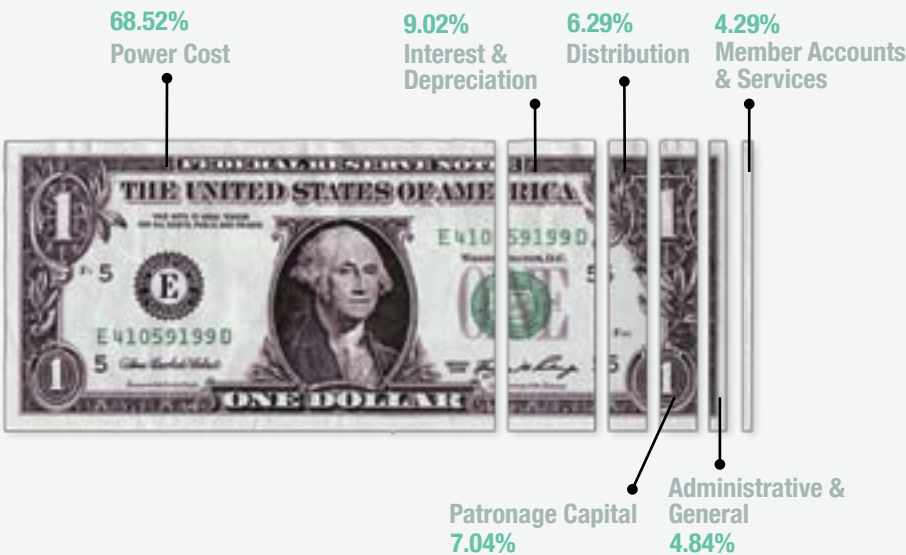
68.52%
Power Cost

9.02%
Interest & Depreciation

6.29%
Distribution

4.29%
Member Accounts & Services

FEDERAL RESERVE NOTE
THE UNITED STATES OF AMERICA
THIS NOTE IS LEGAL TENDER FOR ALL DEBTS, PUBLIC AND PRIVATE
E41059199D
E
5
E41059199D
5
ONE
1
1
1
1
ONE DOLLAR

Patronage Capital
7.04%

Administrative & General
4.84%